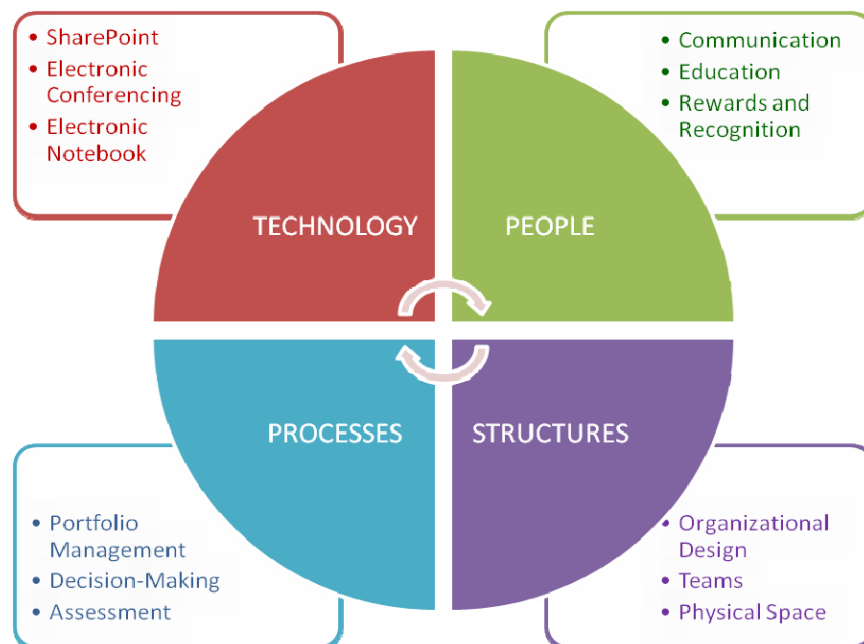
• SharePoint
• Electronic Conferencing
• Electronic Notebook

• Communication
• Education
• Rewards and Recognition

TECHNOLOGY

PEOPLE

PROCESSES

STRUCTURES

• Portfolio Management
• Decision-Making
• Assessment

• Organizational Design
• Teams
• Physical Space